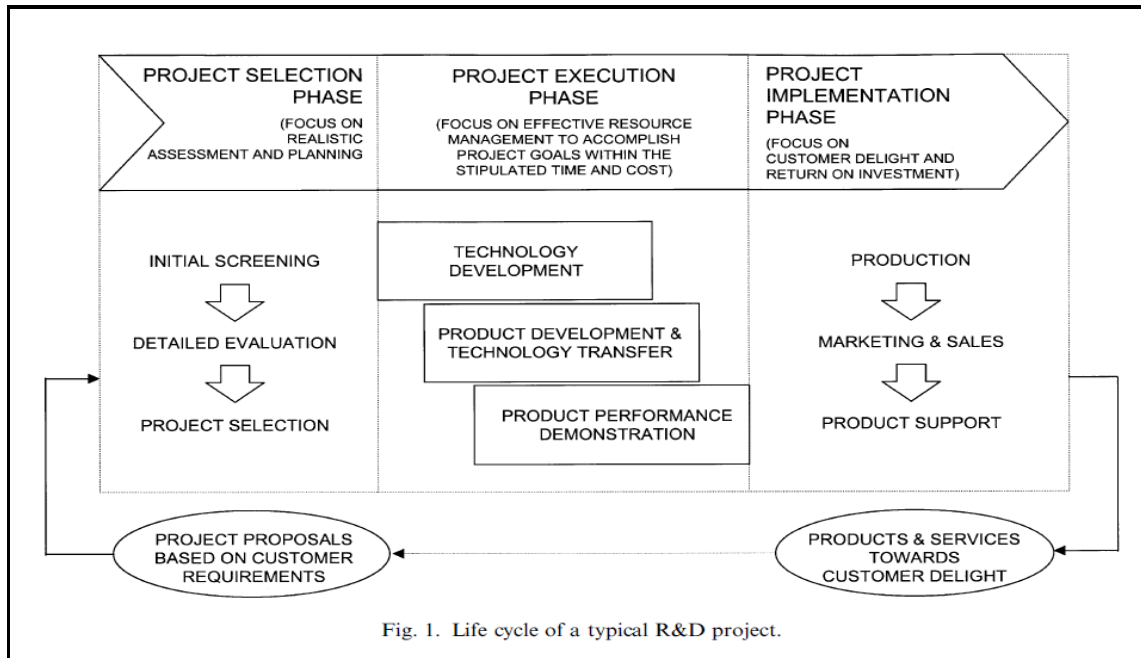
PROJECT SELECTION PHASE

(FOCUS ON REALISTIC ASSESSMENT AND PLANNING

PROJECT EXECUTION PHASE

(FOCUS ON EFFECTIVE RESOURCE MANAGEMENT TO ACCOMPLISH PROJECT GOALS WITHIN THE STIPULATED TIME AND COST)

PROJECT IMPLEMENTATION PHASE

(FOCUS ON CUSTOMER DELIGHT AND RETURN ON INVESTMENT)

INITIAL SCREENING

DETAILED EVALUATION

PROJECT SELECTION

TECHNOLOGY DEVELOPMENT

PRODUCT DEVELOPMENT & TECHNOLOGY TRANSFER

PRODUCT PERFORMANCE DEMONSTRATION

PRODUCTION

MARKETING & SALES

PRODUCT SUPPORT

PROJECT PROPOSALS BASED ON CUSTOMER REQUIREMENTS

PRODUCTS & SERVICES TOWARDS CUSTOMER DELIGHT

Fig. 1. Life cycle of a typical R&D project.